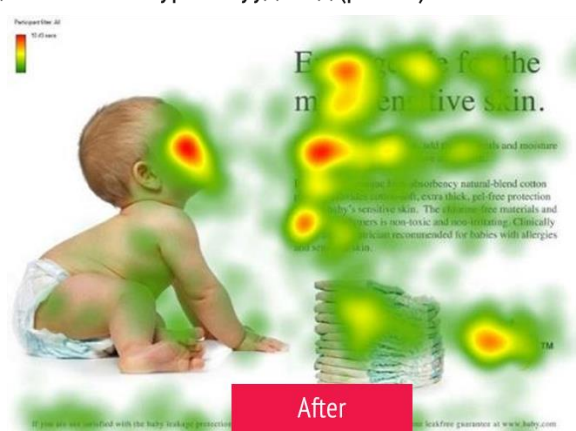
Participant filter: All
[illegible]

E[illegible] for the m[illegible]ensitive skin.

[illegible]ls and moisture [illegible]

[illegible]absorbency natural-blend cotton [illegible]t, extra thick, gel-free protection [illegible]by's sensitive skin. The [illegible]-free materials and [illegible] is non-toxic and non-irritating. Clinically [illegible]sician recommended for babies with allergies and se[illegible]in.

TM

After

If you are not satisfied with the baby leakage protection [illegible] leakfree guarantee at www.baby.com